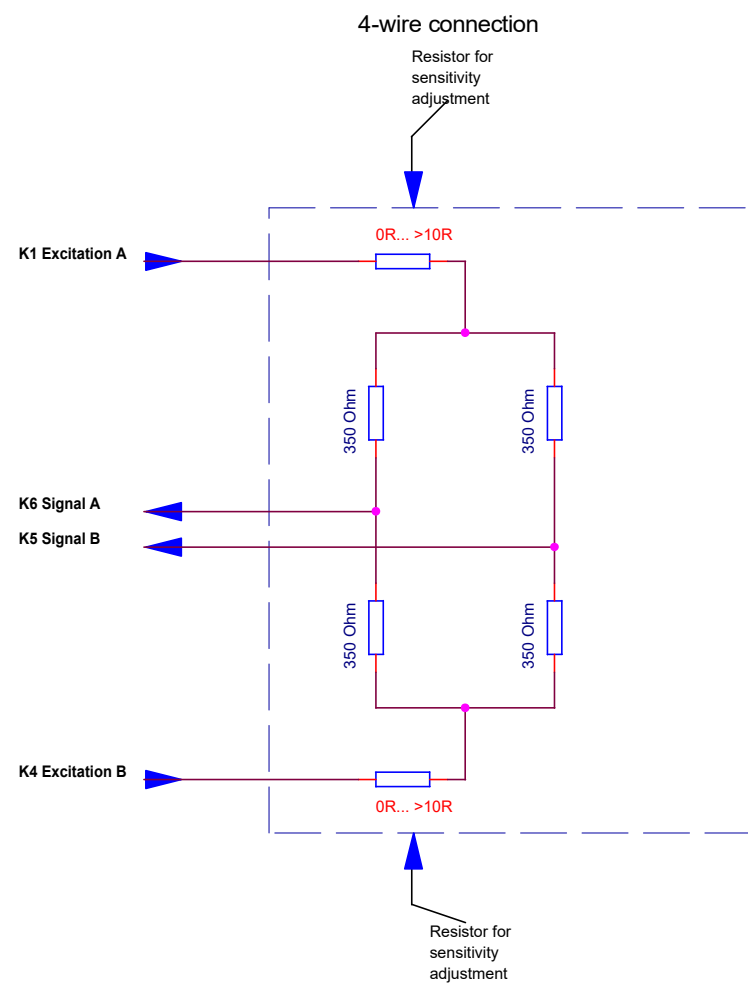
4-wire connection

Resistor for sensitivity adjustment

0R... >10R

K1 Excitation A

350 Ohm

350 Ohm

K6 Signal A

K5 Signal B

350 Ohm

350 Ohm

K4 Excitation B

0R... >10R

Resistor for sensitivity adjustment